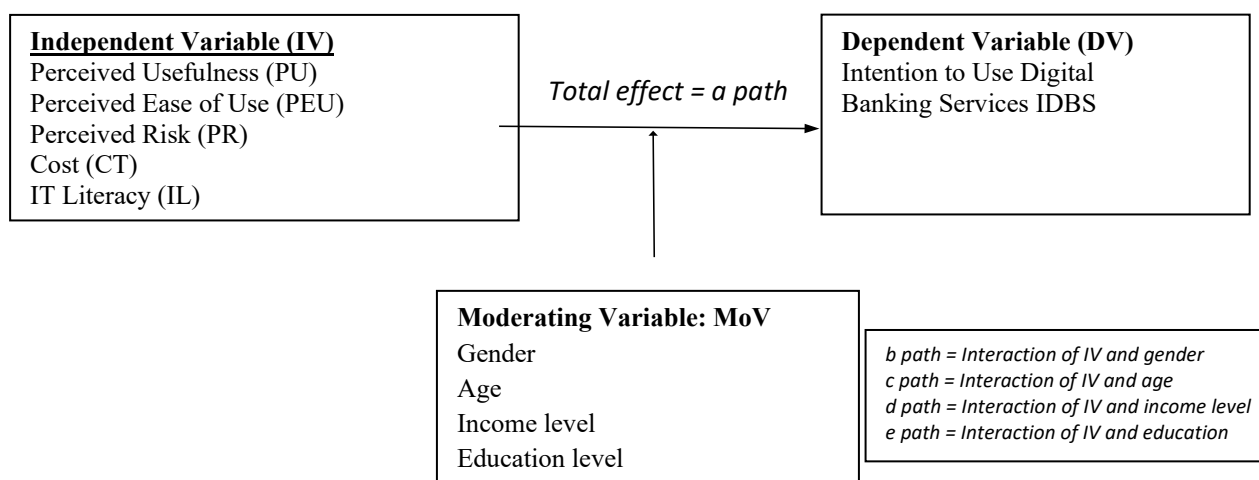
Independent Variable (IV)
Perceived Usefulness (PU)
Perceived Ease of Use (PEU)
Perceived Risk (PR)
Cost (CT)
IT Literacy (IL)

Total effect = a path

Dependent Variable (DV)
Intention to Use Digital Banking Services IDBS

Moderating Variable: MoV
Gender
Age
Income level
Education level

b path = Interaction of IV and gender
c path = Interaction of IV and age
d path = Interaction of IV and income level
e path = Interaction of IV and education